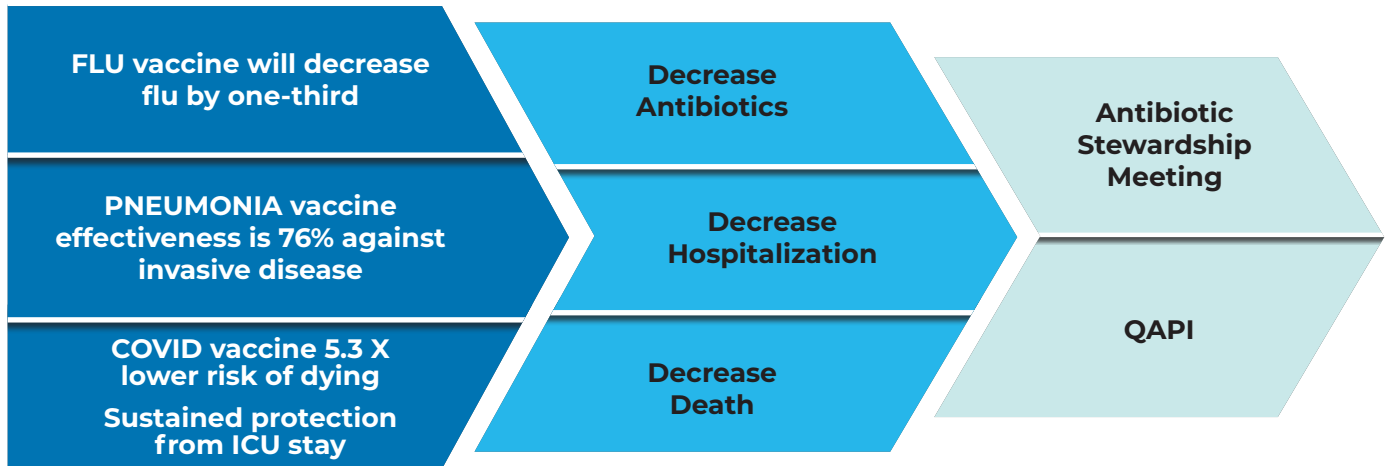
FLU vaccine will decrease flu by one-third

PNEUMONIA vaccine effectiveness is 76% against invasive disease

COVID vaccine 5.3 X lower risk of dying

Sustained protection from ICU stay

Decrease Antibiotics

Decrease Hospitalization

Decrease Death

Antibiotic Stewardship Meeting

QAPI